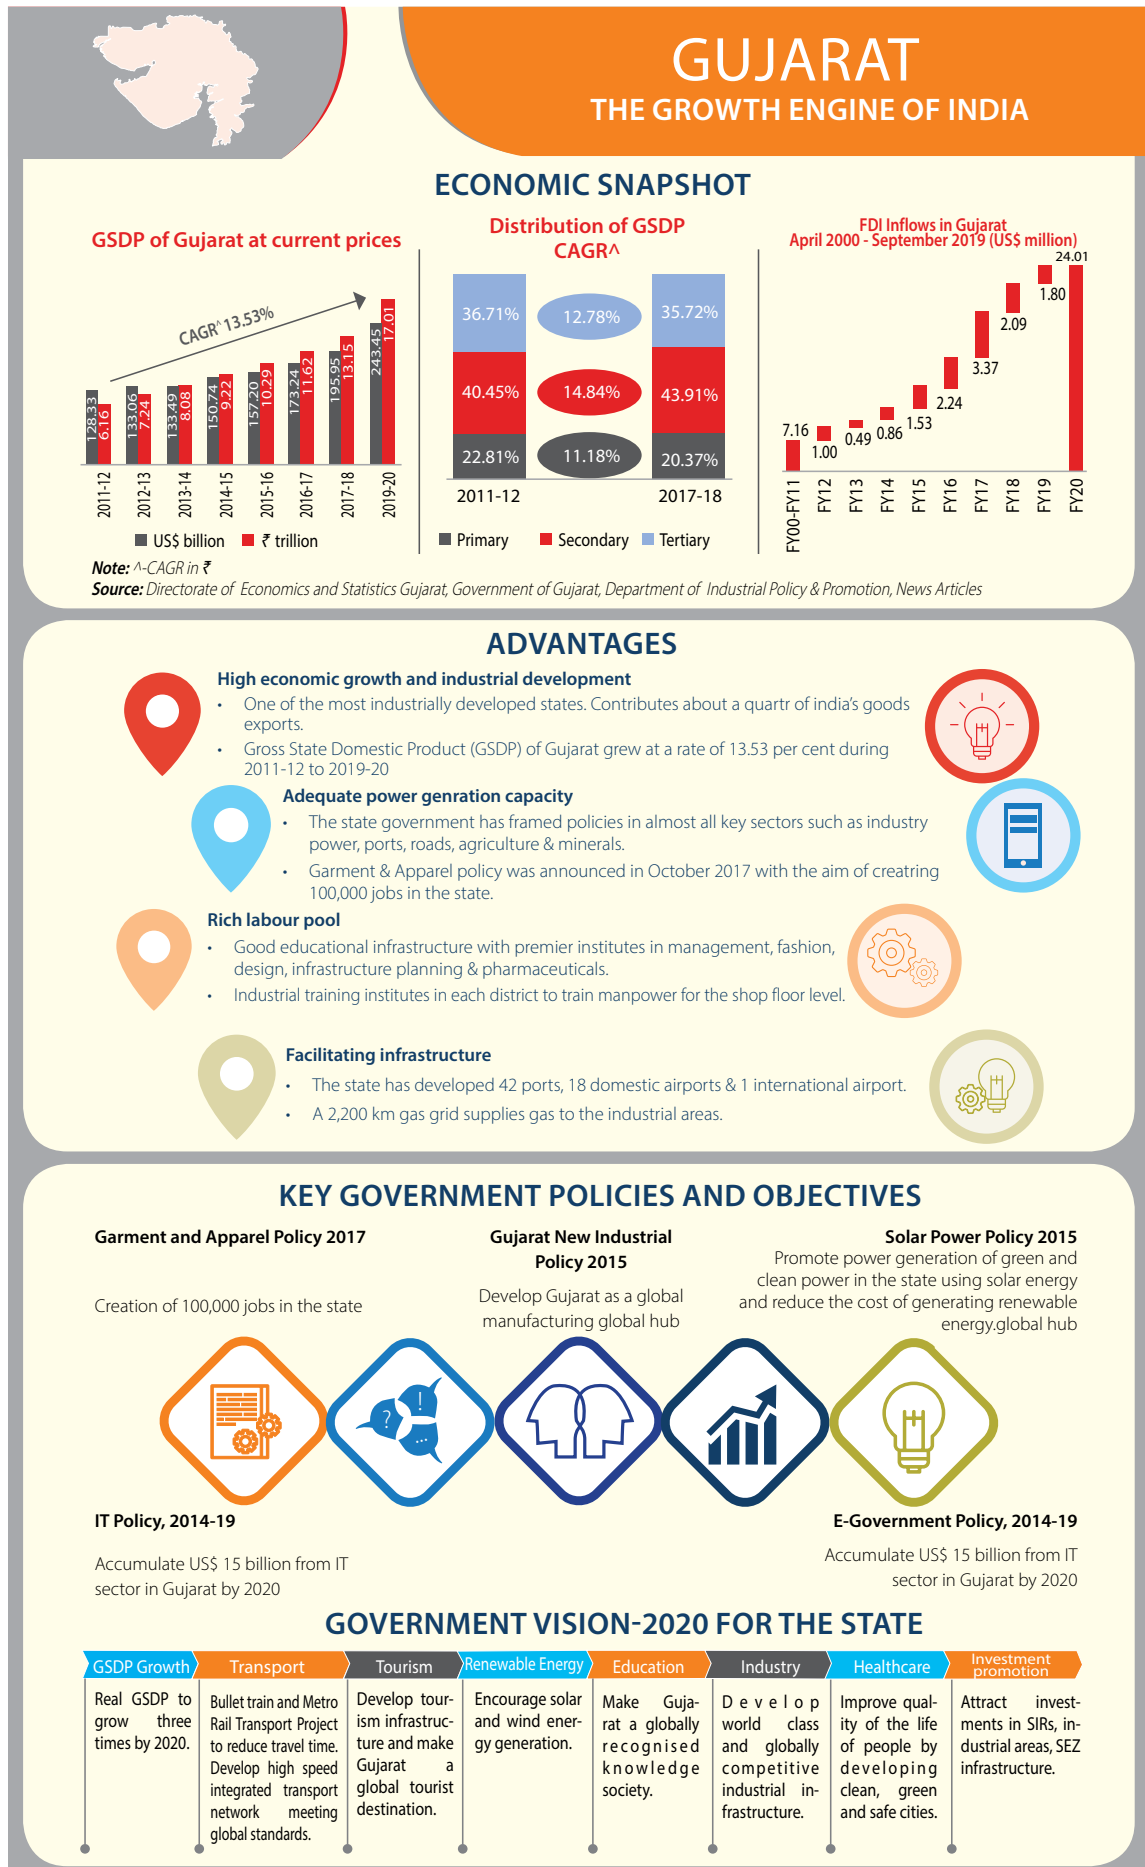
GUJARAT
THE GROWTH ENGINE OF INDIA

ECONOMIC SNAPSHOT

GSDP of Gujarat at current prices

CAGR^ 13.53%

| | US$ billion | ₹ trillion |
|---|---|---|
| 2011-12 | 128.33 | 6.16 |
| 2012-13 | 133.06 | 7.24 |
| 2013-14 | 133.49 | 8.08 |
| 2014-15 | 150.74 | 9.22 |
| 2015-16 | 157.20 | 10.29 |
| 2016-17 | 173.24 | 11.62 |
| 2017-18 | 195.95 | 13.15 |
| 2019-20 | 243.45 | 17.01 |

US$ billion ₹ trillion

Distribution of GSDP
CAGR^

| | 2011-12 | CAGR | 2017-18 |
|---|---|---|---|
| Tertiary | 36.71% | 12.78% | 35.72% |
| Secondary | 40.45% | 14.84% | 43.91% |
| Primary | 22.81% | 11.18% | 20.37% |

Primary Secondary Tertiary

FDI Inflows in Gujarat
April 2000 - September 2019 (US$ million)

| FY00-FY11 | FY12 | FY13 | FY14 | FY15 | FY16 | FY17 | FY18 | FY19 | FY20 |
|---|---|---|---|---|---|---|---|---|---|
| 7.16 | 1.00 | 0.49 | 0.86 | 1.53 | 2.24 | 3.37 | 2.09 | 1.80 | 24.01 |

Note: ^-CAGR in ₹
Source: Directorate of Economics and Statistics Gujarat, Government of Gujarat, Department of Industrial Policy & Promotion, News Articles

ADVANTAGES

High economic growth and industrial development
• One of the most industrially developed states. Contributes about a quartr of india's goods exports.
• Gross State Domestic Product (GSDP) of Gujarat grew at a rate of 13.53 per cent during 2011-12 to 2019-20

Adequate power genration capacity
• The state government has framed policies in almost all key sectors such as industry power, ports, roads, agriculture & minerals.
• Garment & Apparel policy was announced in October 2017 with the aim of creatring 100,000 jobs in the state.

Rich labour pool
• Good educational infrastructure with premier institutes in management, fashion, design, infrastructure planning & pharmaceuticals.
• Industrial training institutes in each district to train manpower for the shop floor level.

Facilitating infrastructure
• The state has developed 42 ports, 18 domestic airports & 1 international airport.
• A 2,200 km gas grid supplies gas to the industrial areas.

KEY GOVERNMENT POLICIES AND OBJECTIVES

Garment and Apparel Policy 2017
Creation of 100,000 jobs in the state

Gujarat New Industrial Policy 2015
Develop Gujarat as a global manufacturing global hub

Solar Power Policy 2015
Promote power generation of green and clean power in the state using solar energy and reduce the cost of generating renewable energy.global hub

IT Policy, 2014-19
Accumulate US$ 15 billion from IT sector in Gujarat by 2020

E-Government Policy, 2014-19
Accumulate US$ 15 billion from IT sector in Gujarat by 2020

GOVERNMENT VISION-2020 FOR THE STATE

GSDP Growth
Real GSDP to grow three times by 2020.

Transport
Bullet train and Metro Rail Transport Project to reduce travel time. Develop high speed integrated transport network meeting global standards.

Tourism
Develop tourism infrastructure and make Gujarat a global tourist destination.

Renewable Energy
Encourage solar and wind energy generation.

Education
Make Gujarat a globally recognised knowledge society.

Industry
Develop world class and globally competitive industrial infrastructure.

Healthcare
Improve quality of the life of people by developing clean, green and safe cities.

Investment promotion
Attract investments in SIRs, industrial areas, SEZ infrastructure.